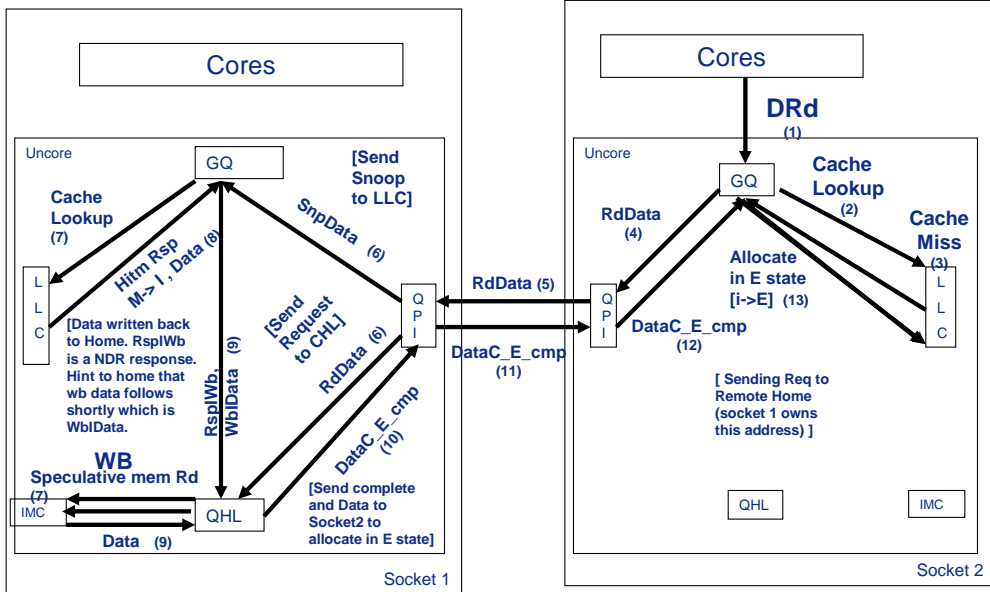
Cores

Uncore

GQ

Cache Lookup (7)

[Send Snoop to LLC]

SnpData (6)

Hitm Rsp M-> I , Data (8)

L L C

[Data written back to Home. RspIWb is a NDR response. Hint to home that wb data follows shortly which is WbIData.

RspIWb, WbIData (9)

[Send Request to CHL]

RdData (6)

Q P I

DataC_E_cmp (10)

WB

Speculative mem Rd (7)

IMC

QHL

Data (9)

[Send complete and Data to Socket2 to allocate in E state]

Socket 1

RdData (5)

DataC_E_cmp (11)

Cores

DRd (1)

Uncore

GQ

Cache Lookup (2)

Cache Miss (3)

RdData (4)

Allocate in E state [i->E] (13)

Q P I

DataC_E_cmp (12)

L L C

[ Sending Req to Remote Home (socket 1 owns this address) ]

QHL

IMC

Socket 2